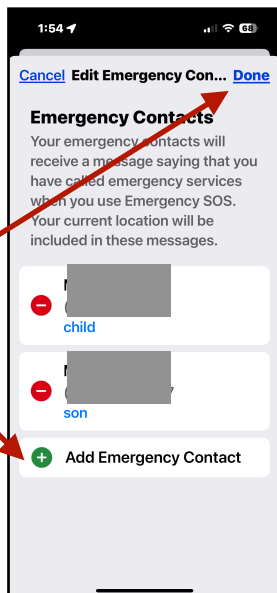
1:54

68

Cancel Edit Emergency Con... Done

Emergency Contacts

Your emergency contacts will receive a message saying that you have called emergency services when you use Emergency SOS. Your current location will be included in these messages.

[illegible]
child

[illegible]
son

Add Emergency Contact